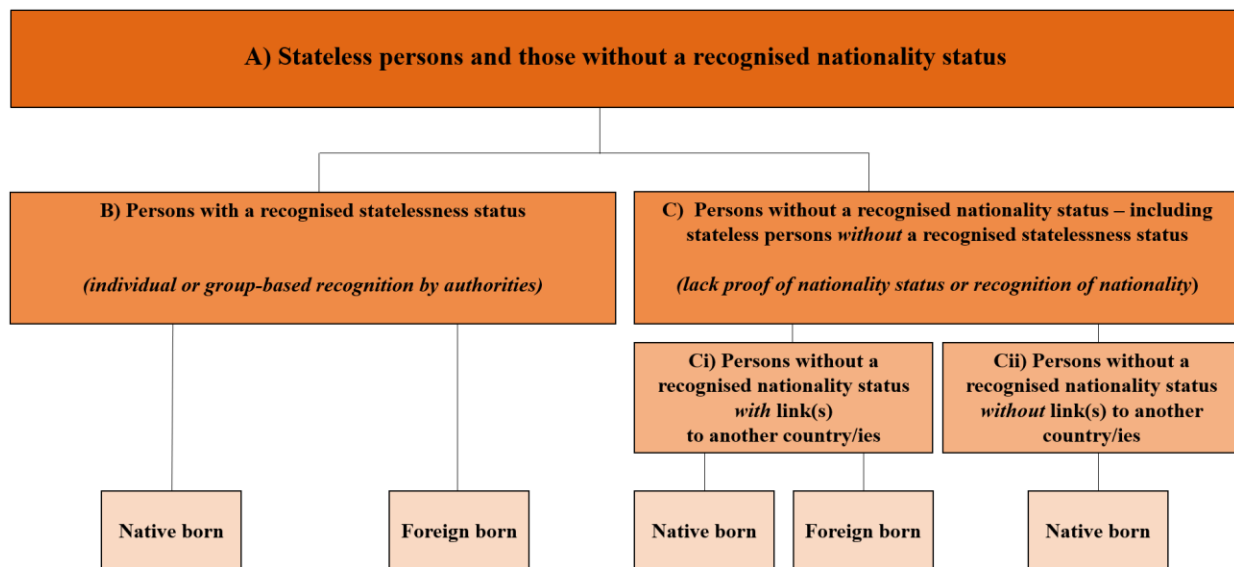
A) Stateless persons and those without a recognised nationality status

B) Persons with a recognised statelessness status

(individual or group-based recognition by authorities)

C) Persons without a recognised nationality status – including stateless persons without a recognised statelessness status

(lack proof of nationality status or recognition of nationality)

Ci) Persons without a recognised nationality status with link(s) to another country/ies

Cii) Persons without a recognised nationality status without link(s) to another country/ies

Native born

Foreign born

Native born

Foreign born

Native born